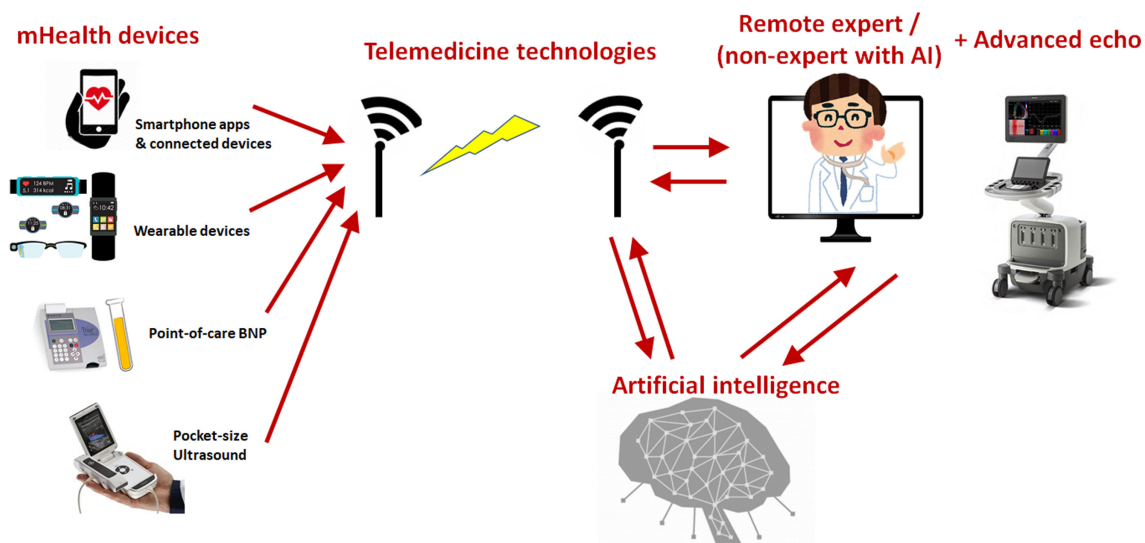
mHealth devices

Telemedicine technologies

Remote expert / (non-expert with AI)

+ Advanced echo

Smartphone apps & connected devices

124 BPM
5.1 314 kcal

10:42

Wearable devices

Point-of-care BNP

Pocket-size Ultrasound

Artificial intelligence